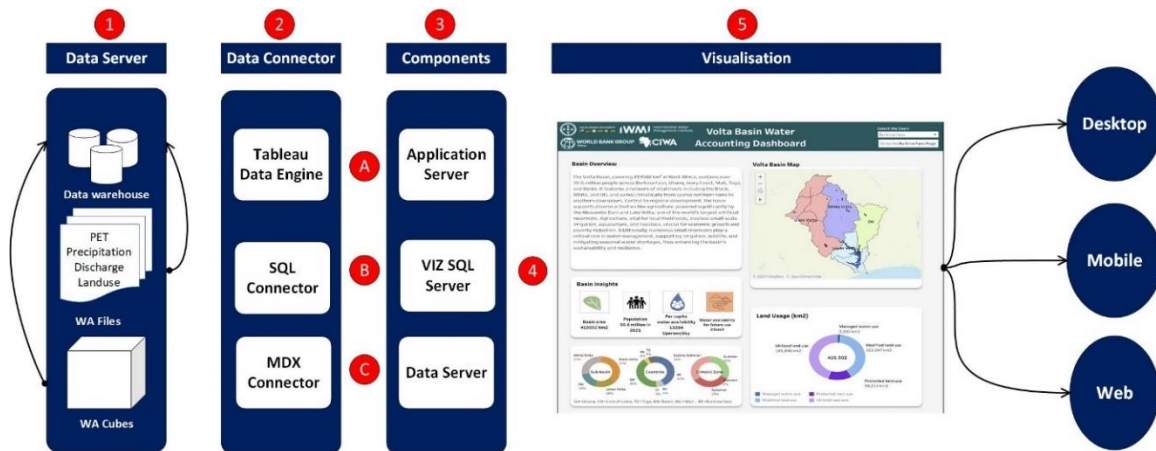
1
Data Server

Data warehouse

PET
Precipitation
Discharge
Landuse

WA Files

WA Cubes

2
Data Connector

Tableau Data Engine

SQL Connector

MDX Connector

A

B

C

3
Components

Application Server

VIZ SQL Server

Data Server

4

5
Visualisation

IWMI
WORLD BANK GROUP
CIWA
Volta Basin Water Accounting Dashboard

Basin Overview
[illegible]

Volta Basin Map

Basin Insights
Basin area 412002 km2
Population 30.4 million in 2021
Per capita water availability 13094 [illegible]
Water availability for future use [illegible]

Land Usage (km2)
410,502

Desktop

Mobile

Web